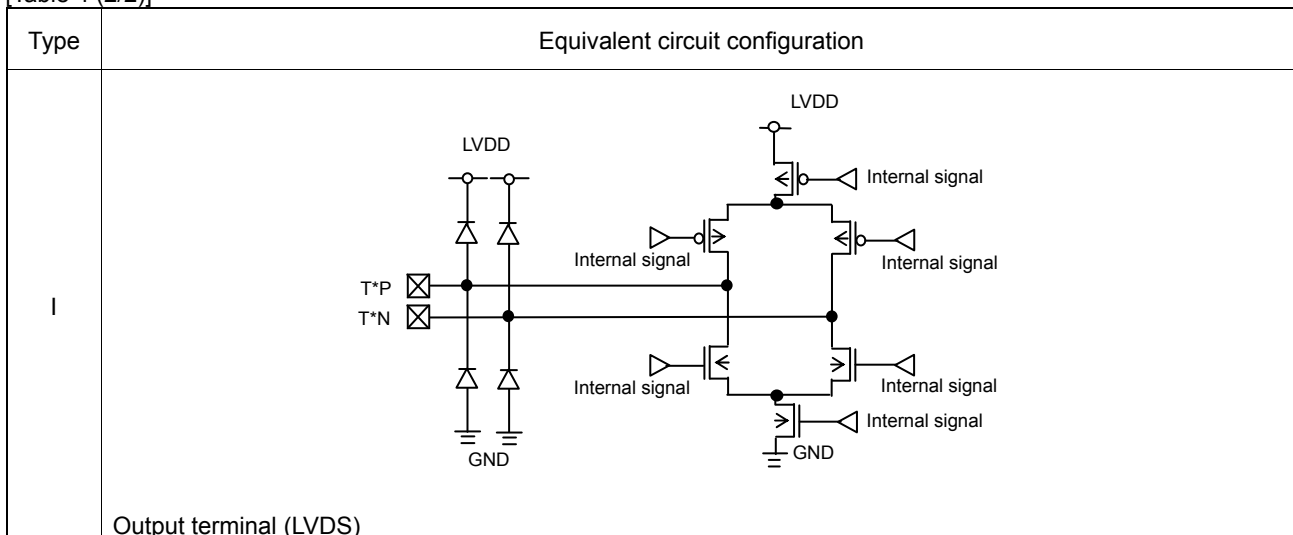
[Table 1 (2/2)]

| Type | Equivalent circuit configuration |
|---|---|
| I | LVDD<br>LVDD<br>Internal signal<br>Internal signal<br>Internal signal<br>T*P<br>T*N<br>Internal signal<br>Internal signal<br>Internal signal<br>GND<br>GND<br>Output terminal (LVDS) |